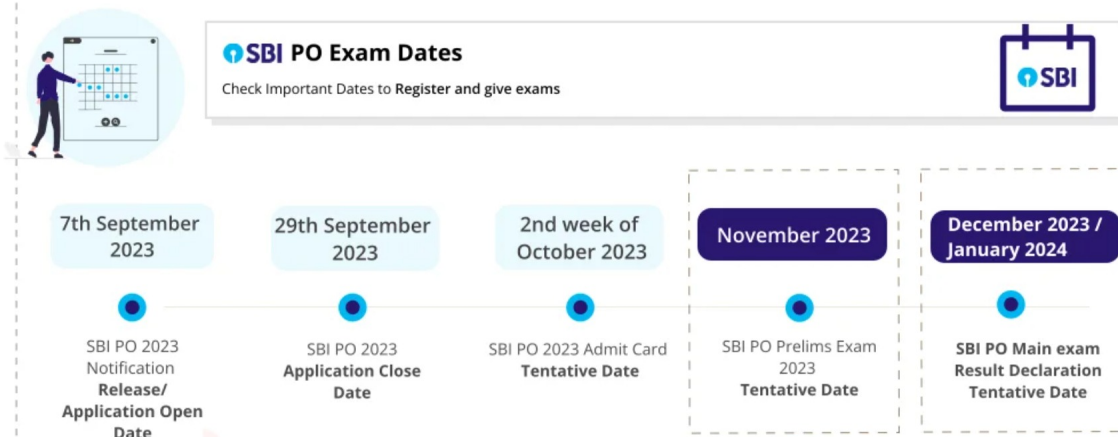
SBI PO Exam Dates

Check Important Dates to Register and give exams

SBI

7th September 2023

SBI PO 2023 Notification Release/ Application Open Date

29th September 2023

SBI PO 2023 Application Close Date

2nd week of October 2023

SBI PO 2023 Admit Card Tentative Date

November 2023

SBI PO Prelims Exam 2023 Tentative Date

December 2023 / January 2024

SBI PO Main exam Result Declaration Tentative Date